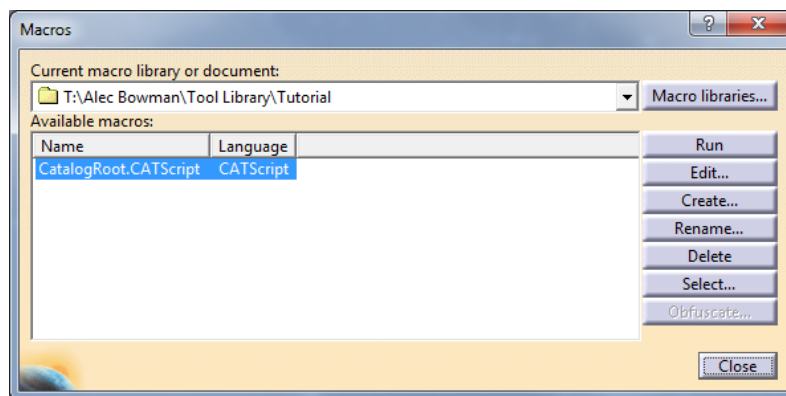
Macros

?

x

Current macro library or document:

T:\Alec Bowman\Tool Library\Tutorial

Macro libraries...

Available macros:

| Name | Language |
|---|---|
| CatalogRoot.CATScript | CATScript |

Run

Edit...

Create...

Rename...

Delete

Select...

Obfuscate...

Close